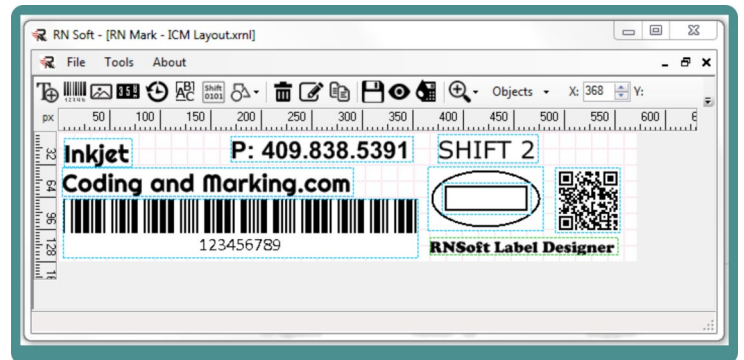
RN Soft - [RN Mark - ICM Layout.xrnl]

File Tools About

Shift 0101

Objects X: 368 Y:

px 50 100 150 200 250 300 350 400 450 500 550 600

32 64 96 128

Inkjet

P: 409.838.5391

SHIFT 2

Coding and Marking.com

123456789

RNSoft Label Designer